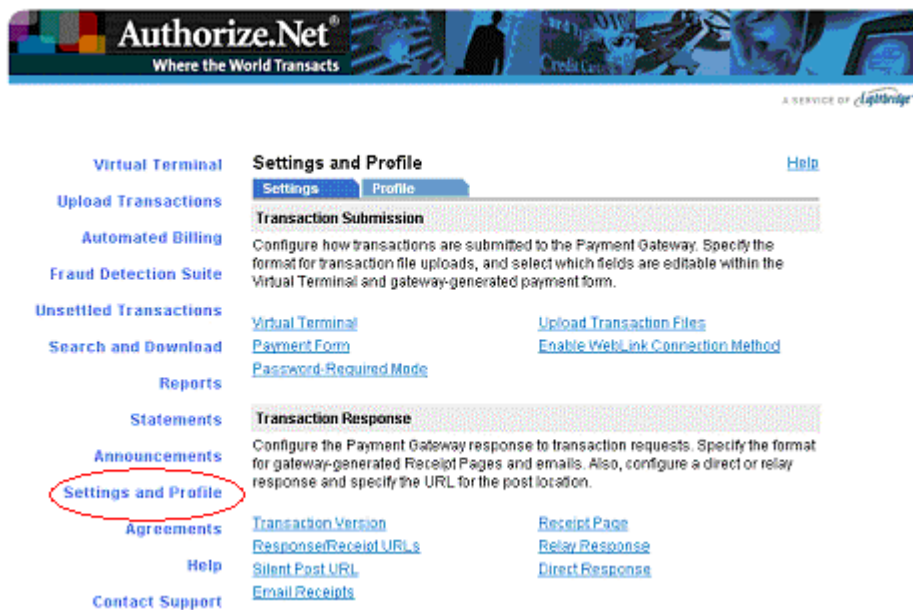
Authorize.Net®
Where the World Transacts

A SERVICE OF Lightbridge

Virtual Terminal
Upload Transactions
Automated Billing
Fraud Detection Suite
Unsettled Transactions
Search and Download
Reports
Statements
Announcements
Settings and Profile
Agreements
Help
Contact Support

Settings and Profile

Help

Settings | Profile

Transaction Submission

Configure how transactions are submitted to the Payment Gateway. Specify the format for transaction file uploads, and select which fields are editable within the Virtual Terminal and gateway-generated payment form.

Virtual Terminal
Payment Form
Password-Required Mode

Upload Transaction Files
Enable WebLink Connection Method

Transaction Response

Configure the Payment Gateway response to transaction requests. Specify the format for gateway-generated Receipt Pages and emails. Also, configure a direct or relay response and specify the URL for the post location.

Transaction Version
Response/Receipt URLs
Silent Post URL
Email Receipts

Receipt Page
Relay Response
Direct Response